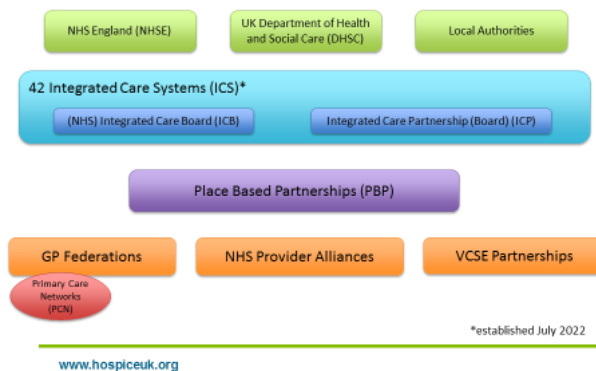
NHS England (NHSE)

UK Department of Health and Social Care (DHSC)

Local Authorities

42 Integrated Care Systems (ICS)*

(NHS) Integrated Care Board (ICB)

Integrated Care Partnership (Board) (ICP)

Place Based Partnerships (PBP)

GP Federations

NHS Provider Alliances

VCSE Partnerships

Primary Care Networks (PCN)

*established July 2022

www.hospiceuk.org